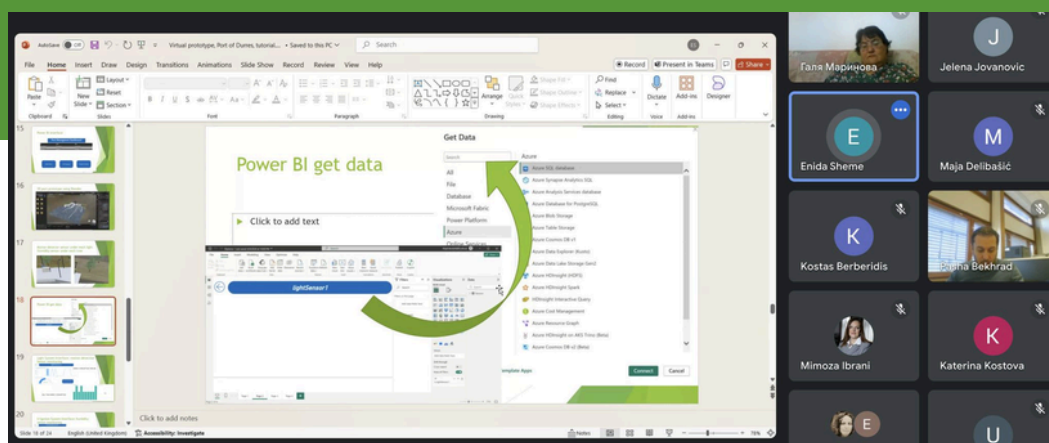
AutoSave Off Virtual prototype, Port of Durres, tutorial... • Saved to this PC Search

File Home Insert Draw Design Transitions Animations Slide Show Record Review View Help

Record Present in Teams Share

Paste New Slide Layout Reset Section

Clipboard Slides Font Paragraph Drawing Editing Voice Add-ins

Arrange Quick Styles Shape Fill Shape Outline Shape Effects Find Replace Select Dictate Add-ins Designer

15 16 17 18 19 20

Power BI get data

Click to add text

Get Data

Search

All
File
Database
Microsoft Fabric
Power Platform
Azure
Online Services

Azure

Azure SQL database
Azure Synapse Analytics SQL
Azure Analysis Services database
Azure Database for PostgreSQL
Azure Blob Storage
Azure Table Storage
Azure Cosmos DB v1
Azure Data Explorer (Kusto)
Azure Data Lake Storage Gen2
Azure HDInsight (HDFS)
Azure HDInsight Spark
HDInsight Interactive Query
Azure Cost Management
Azure Resource Graph
Azure HDInsight on AKS Trino (Beta)
Azure Cosmos DB v2 (Beta)

lightSensor1

Template Apps

Connect Cancel

Click to add notes

Slide 18 of 24 English (United Kingdom) Accessibility: Investigate Notes 76%

Галя Маринова
Jelena Jovanovic
Enida Sheme
Maja Delibašić
Kostas Berberidis
Parina Bekhrad
Mimoza Ibrani
Katerina Kostova